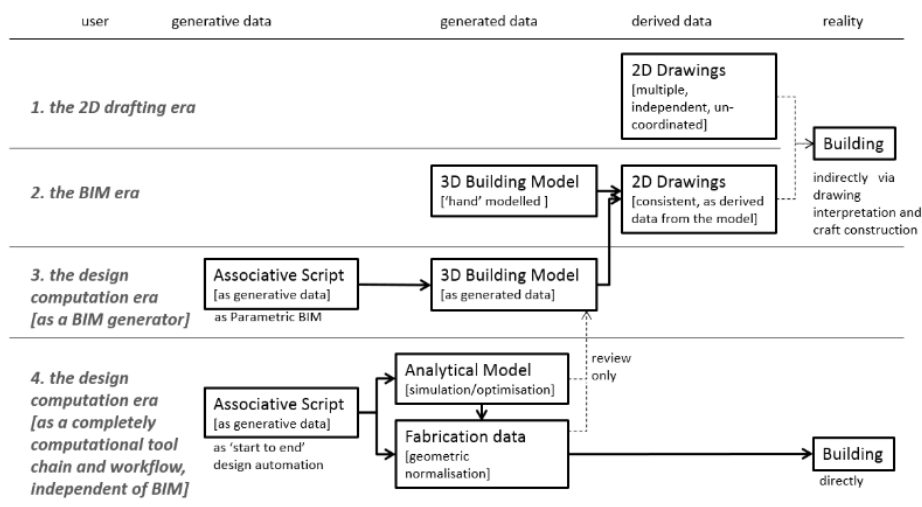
user generative data generated data derived data reality

1. the 2D drafting era

2D Drawings [multiple, independent, uncoordinated]

Building

2. the BIM era

3D Building Model ['hand' modelled ]

2D Drawings [consistent, as derived data from the model]

indirectly via drawing interpretation and craft construction

3. the design computation era [as a BIM generator]

Associative Script [as generative data]

as Parametric BIM

3D Building Model [as generated data]

4. the design computation era [as a completely computational tool chain and workflow, independent of BIM]

Associative Script [as generative data]

as 'start to end' design automation

Analytical Model [simulation/optimisation]

review only

Fabrication data [geometric normalisation]

Building

directly